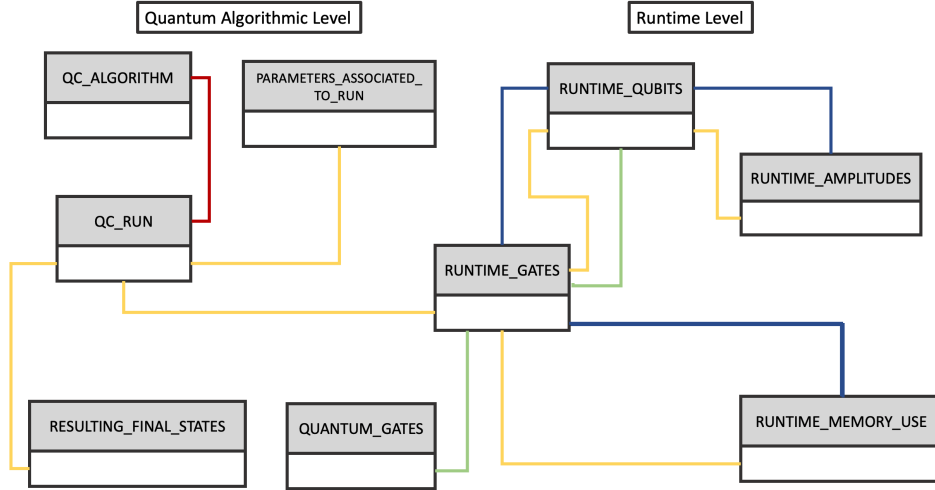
Quantum Algorithmic Level

Runtime Level

QC_ALGORITHM

PARAMETERS_ASSOCIATED_TO_RUN

RUNTIME_QUBITS

RUNTIME_AMPLITUDES

QC_RUN

RUNTIME_GATES

RESULTING_FINAL_STATES

QUANTUM_GATES

RUNTIME_MEMORY_USE